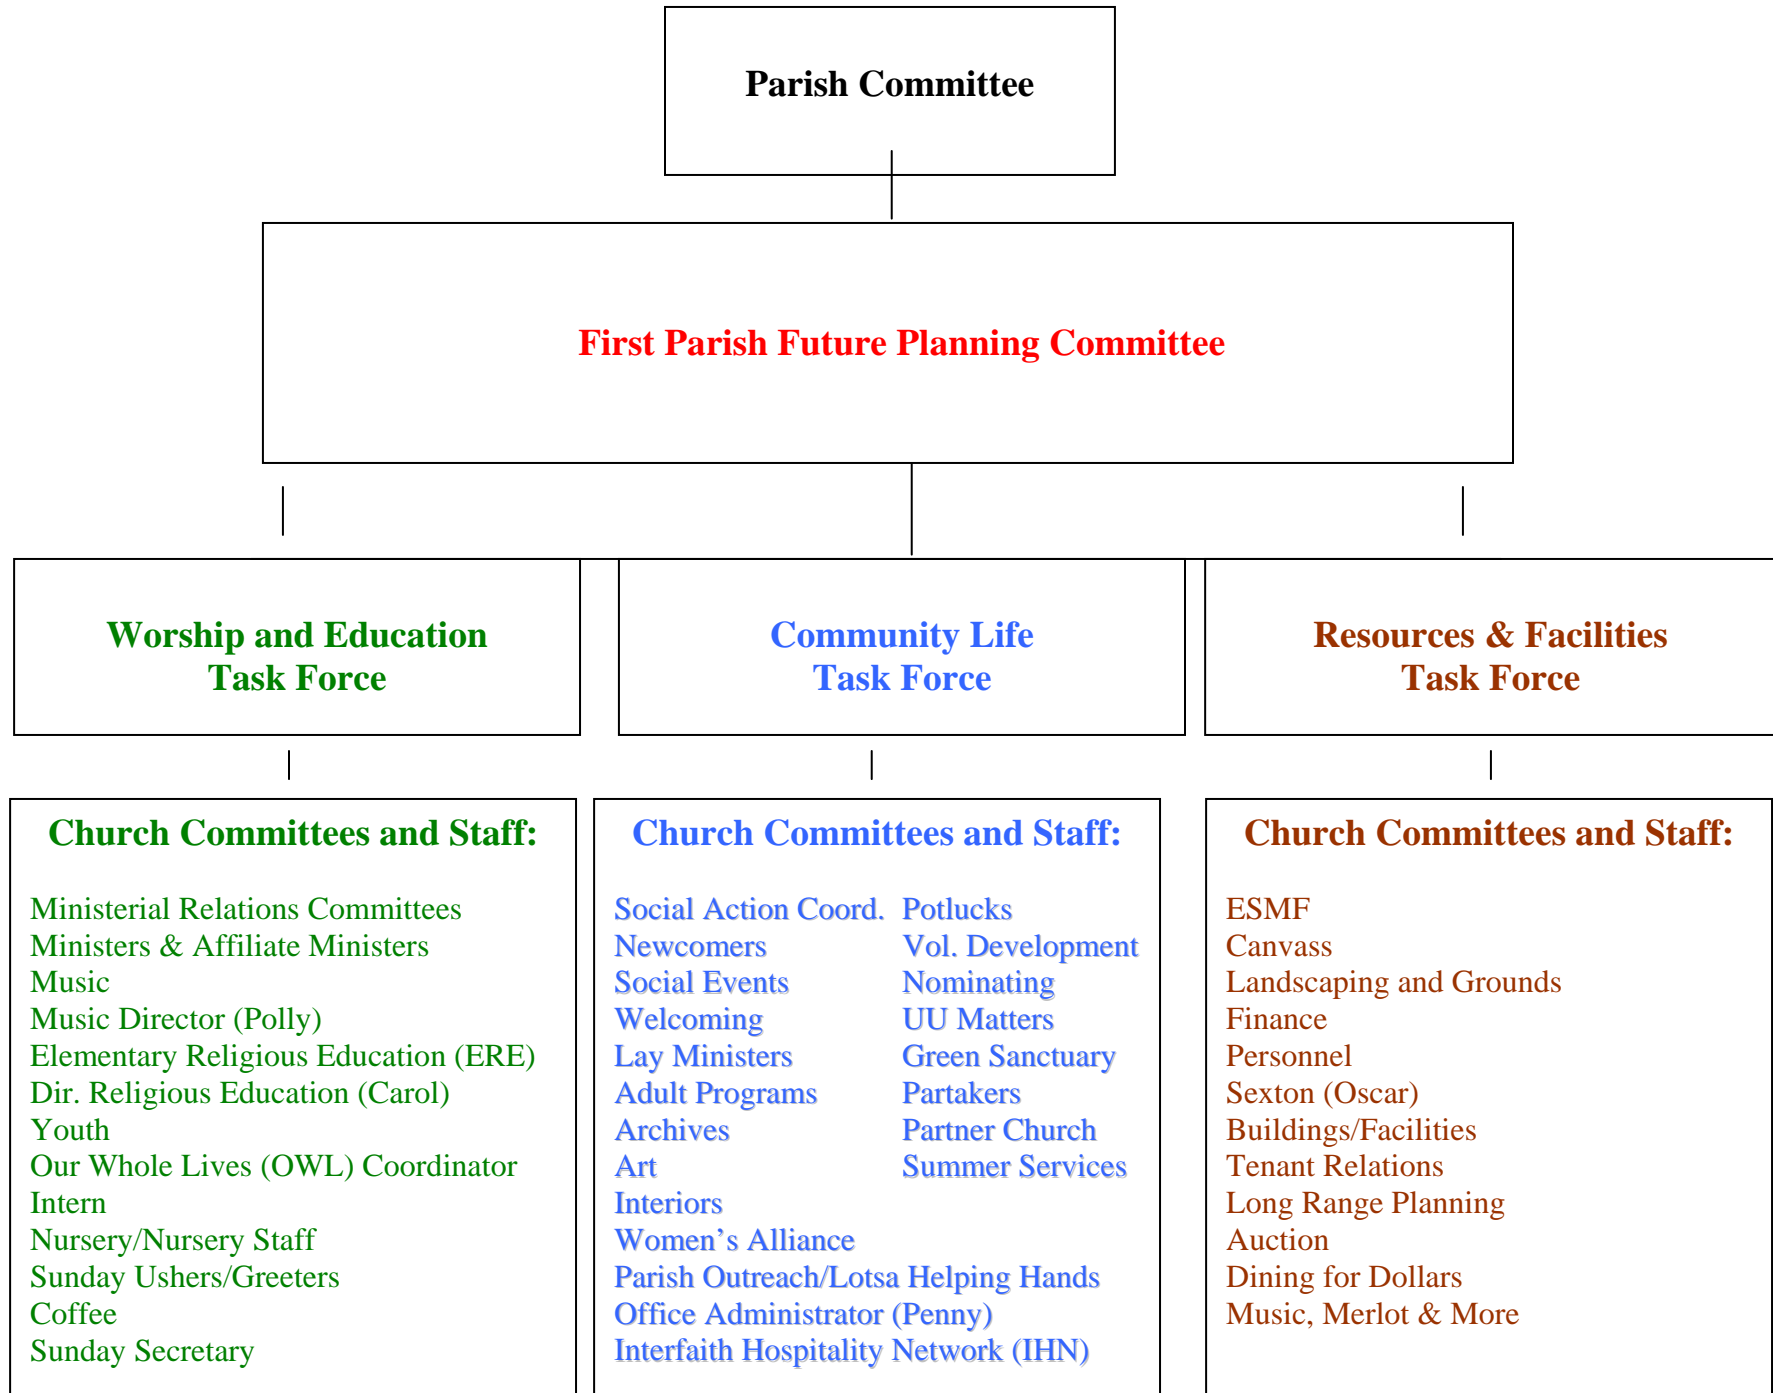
Parish Committee

First Parish Future Planning Committee

Worship and Education Task Force

Community Life Task Force

Resources & Facilities Task Force

Church Committees and Staff:

Ministerial Relations Committees
Ministers & Affiliate Ministers
Music
Music Director (Polly)
Elementary Religious Education (ERE)
Dir. Religious Education (Carol)
Youth
Our Whole Lives (OWL) Coordinator
Intern
Nursery/Nursery Staff
Sunday Ushers/Greeters
Coffee
Sunday Secretary

Church Committees and Staff:

Social Action Coord.
Newcomers
Social Events
Welcoming
Lay Ministers
Adult Programs
Archives
Art
Interiors
Women's Alliance
Parish Outreach/Lotsa Helping Hands
Office Administrator (Penny)
Interfaith Hospitality Network (IHN)

Potlucks
Vol. Development
Nominating
UU Matters
Green Sanctuary
Partakers
Partner Church
Summer Services

Church Committees and Staff:

ESMF
Canvass
Landscaping and Grounds
Finance
Personnel
Sexton (Oscar)
Buildings/Facilities
Tenant Relations
Long Range Planning
Auction
Dining for Dollars
Music, Merlot & More